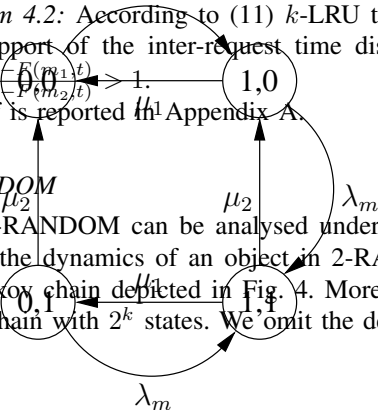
*n 4.2:* According to (11) $k$-LRU t
pport of the inter-request time dis
$\frac{F(m_1,t)}{F(m_2,t)} > 1$.
is reported in Appendix A.

0,0

1,0

$\mu_1$

*DOM*

-RANDOM can be analysed under
the dynamics of an object in 2-RA
ov chain depicted in Fig. 4. More
hain with $2^k$ states. We omit the de

$\mu_2$

$\mu_2$

$\lambda_m$

$\mu_1$

0,1

1,1

$\lambda_m$